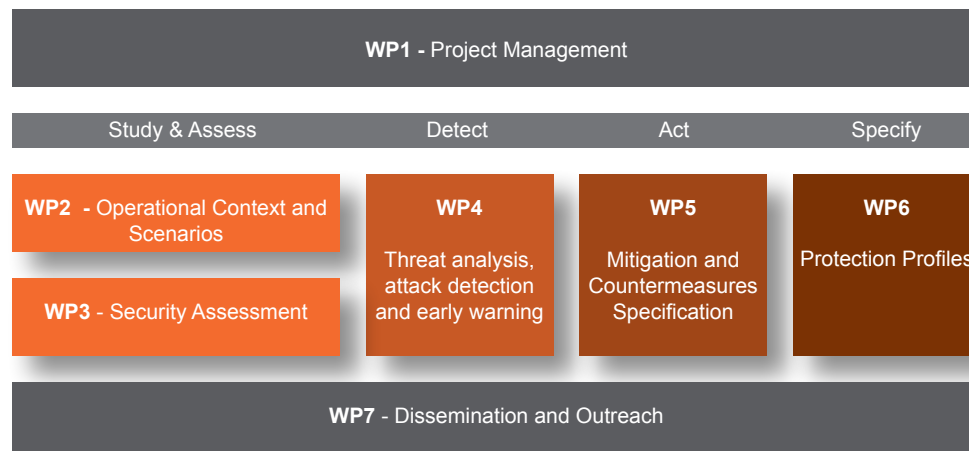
**WP1 -** Project Management

Study & Assess

Detect

Act

Specify

**WP2 -** Operational Context and Scenarios

**WP3** - Security Assessment

**WP4**

Threat analysis, attack detection and early warning

**WP5**

Mitigation and Countermeasures Specification

**WP6**

Protection Profiles

**WP7** - Dissemination and Outreach